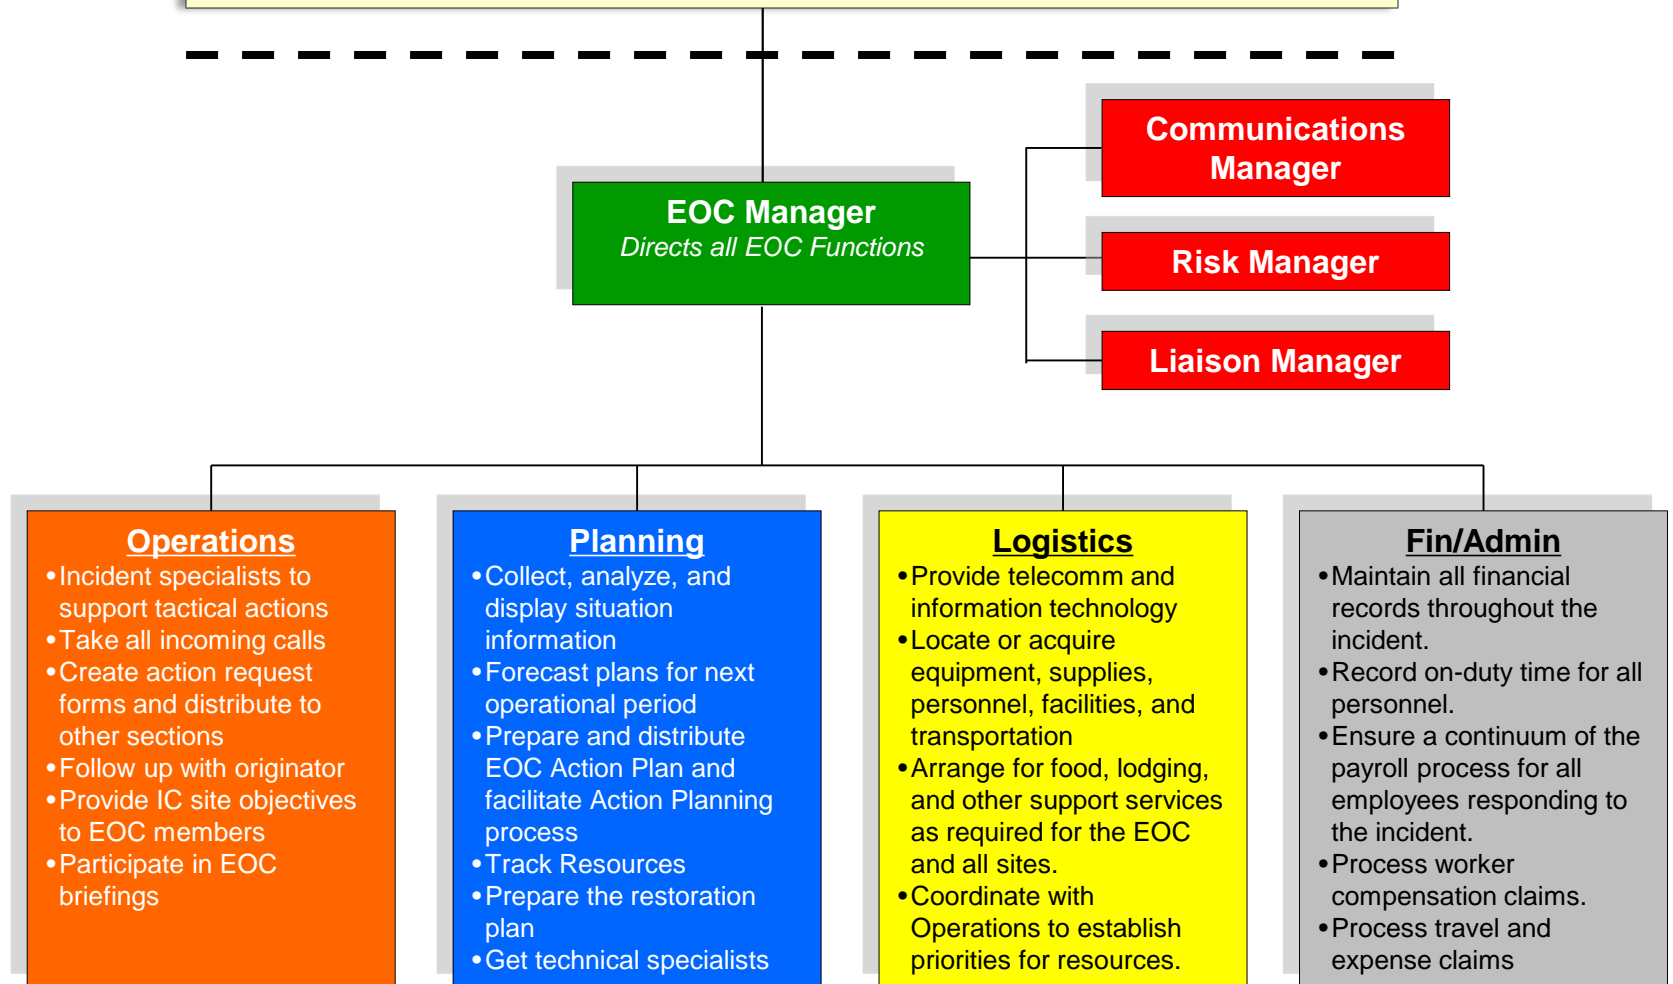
EOC Manager
Directs all EOC Functions

Communications Manager

Risk Manager

Liaison Manager

Operations
• Incident specialists to support tactical actions
• Take all incoming calls
• Create action request forms and distribute to other sections
• Follow up with originator
• Provide IC site objectives to EOC members
• Participate in EOC briefings

Planning
• Collect, analyze, and display situation information
• Forecast plans for next operational period
• Prepare and distribute EOC Action Plan and facilitate Action Planning process
• Track Resources
• Prepare the restoration plan
• Get technical specialists

Logistics
• Provide telecomm and information technology
• Locate or acquire equipment, supplies, personnel, facilities, and transportation
• Arrange for food, lodging, and other support services as required for the EOC and all sites.
• Coordinate with Operations to establish priorities for resources.

Fin/Admin
• Maintain all financial records throughout the incident.
• Record on-duty time for all personnel.
• Ensure a continuum of the payroll process for all employees responding to the incident.
• Process worker compensation claims.
• Process travel and expense claims